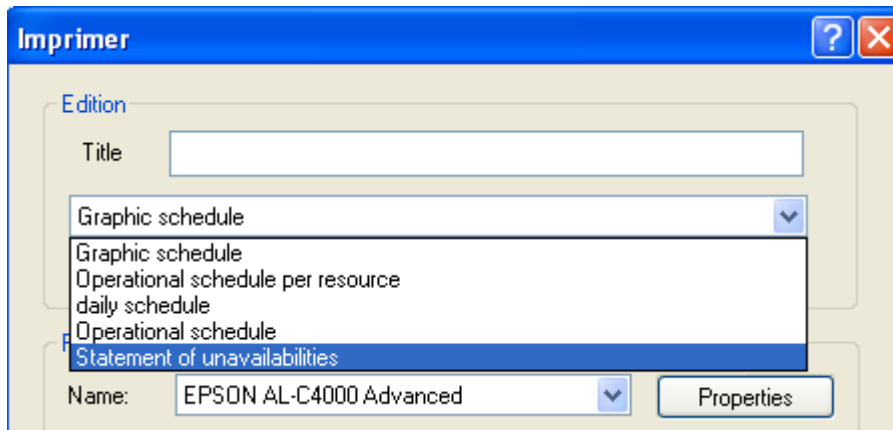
Imprimer

Edition

Title

Graphic schedule

Graphic schedule
Operational schedule per resource
daily schedule
Operational schedule
Statement of unavailabilities

Name: EPSON AL-C4000 Advanced

Properties